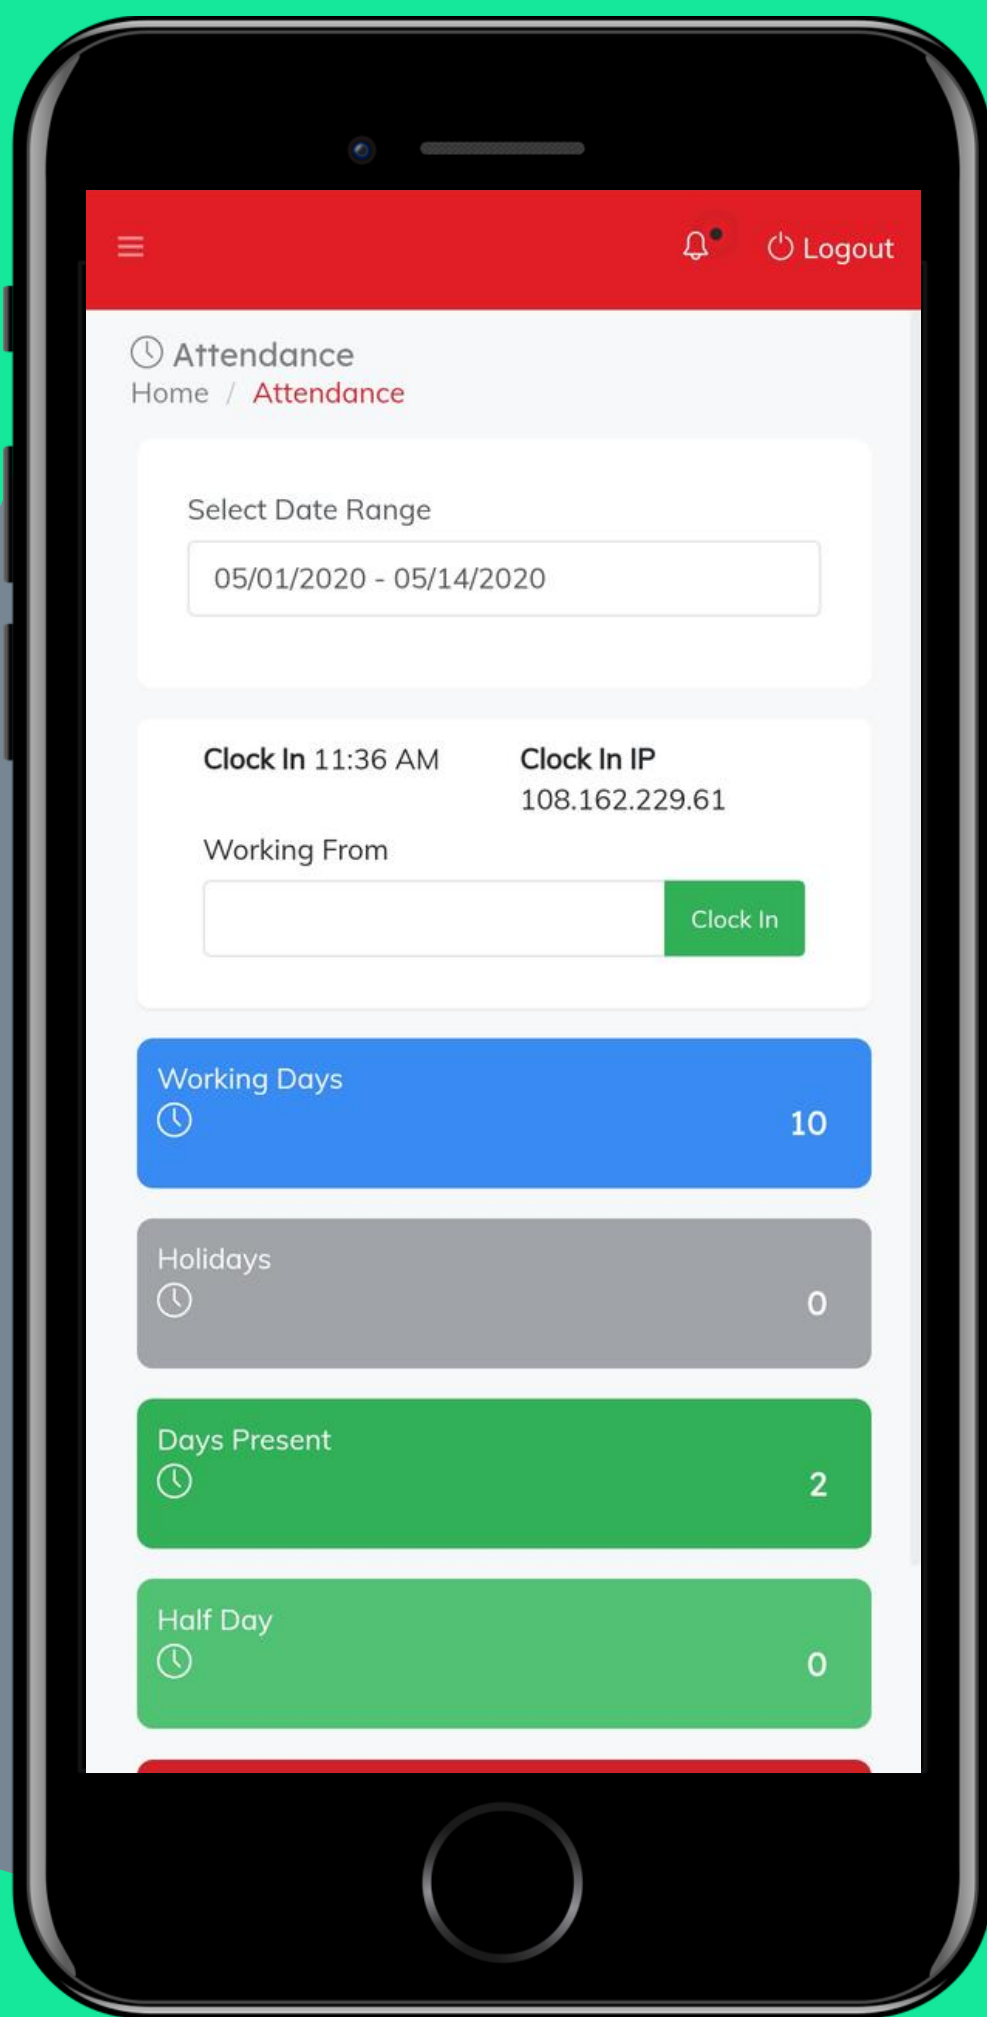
Logout

Attendance

Home / Attendance

Select Date Range

05/01/2020 - 05/14/2020

Clock In 11:36 AM

Clock In IP
108.162.229.61

Working From

Clock In

Working Days
10

Holidays
0

Days Present
2

Half Day
0